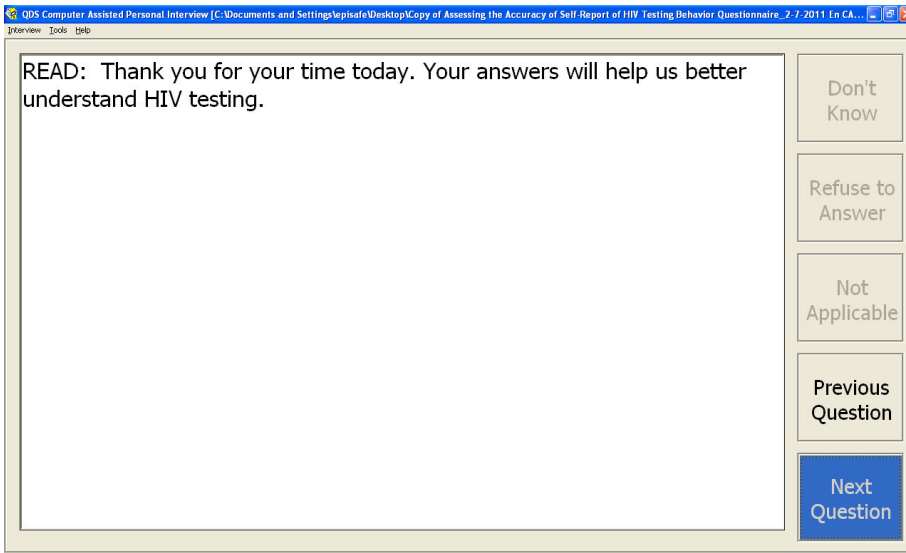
QDS Computer Assisted Personal Interview [C:\Documents and Settings\episafe\Desktop\Copy of Assessing the Accuracy of Self-Report of HIV Testing Behavior Questionnaire_2-7-2011 En CA...

Interview Tools Help

READ: Thank you for your time today. Your answers will help us better understand HIV testing.

Don't Know

Refuse to Answer

Not Applicable

Previous Question

Next Question